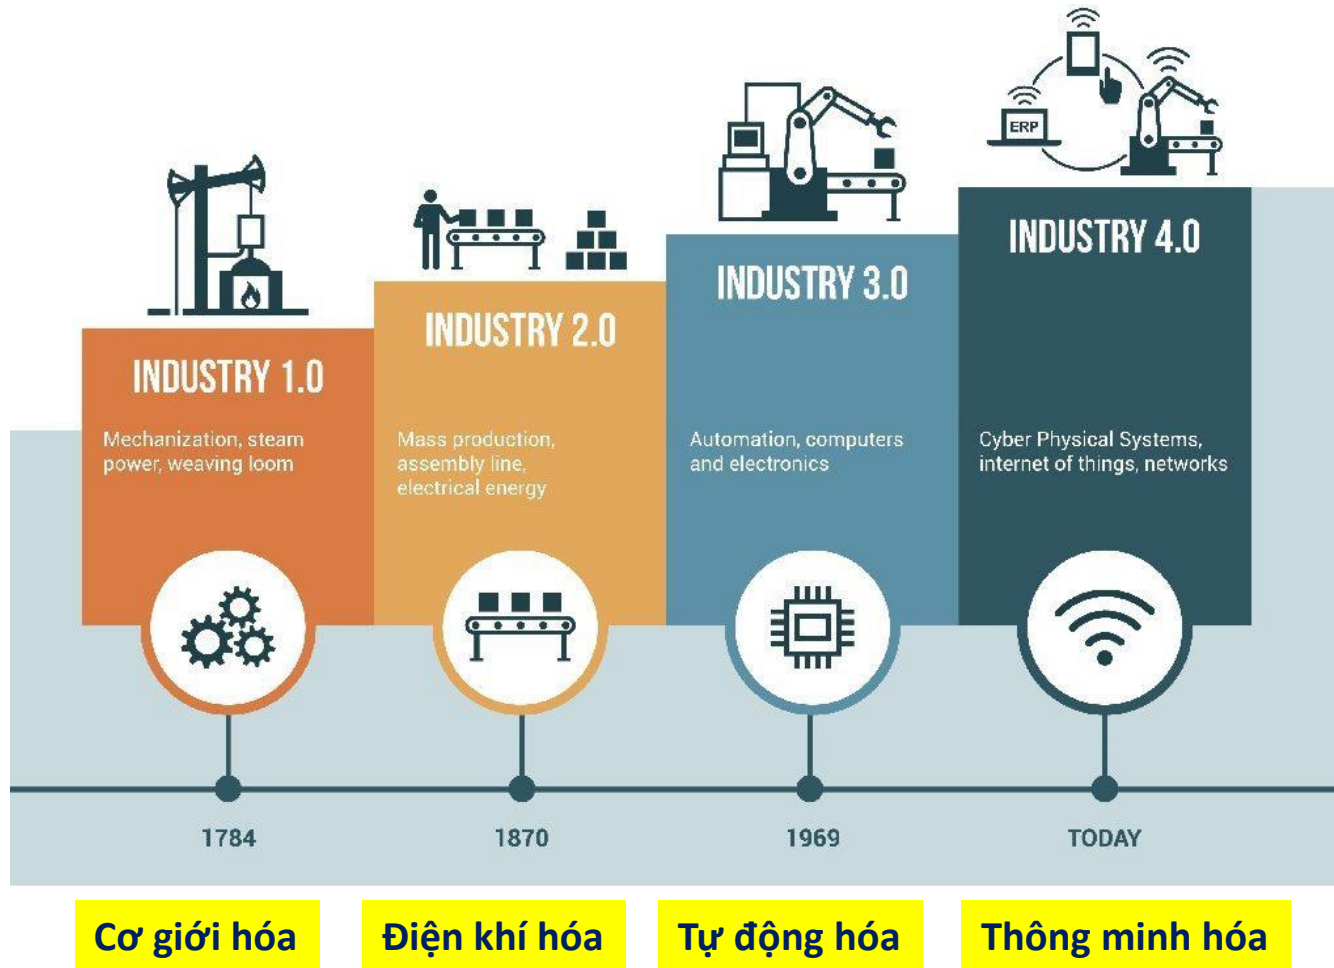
ERP

INDUSTRY 1.0

Mechanization, steam power, weaving loom

INDUSTRY 2.0

Mass production, assembly line, electrical energy

INDUSTRY 3.0

Automation, computers and electronics

INDUSTRY 4.0

Cyber Physical Systems, internet of things, networks

1784

1870

1969

TODAY

Cơ giới hóa

Điện khí hóa

Tự động hóa

Thông minh hóa